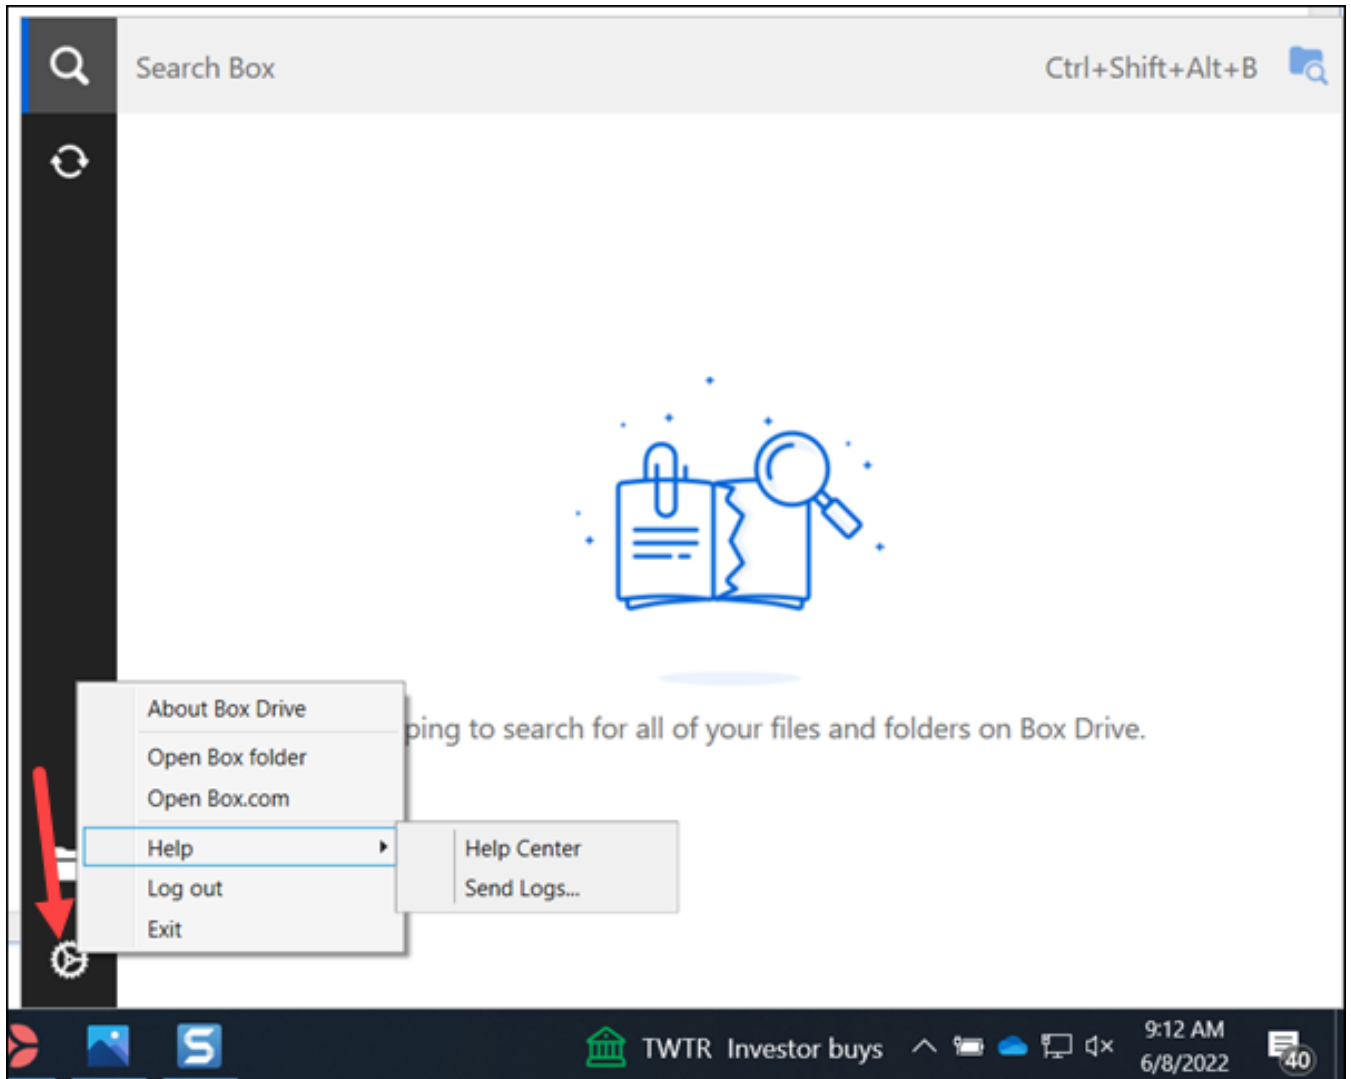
Search Box

Ctrl+Shift+Alt+B

ping to search for all of your files and folders on Box Drive.

About Box Drive

Open Box folder

Open Box.com

Help

Log out

Exit

Help Center

Send Logs...

TWTR Investor buys

9:12 AM

6/8/2022

40